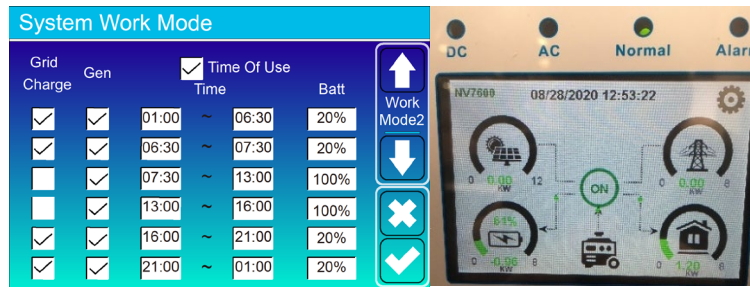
System Work Mode

Grid Charge | Gen | Time Of Use | Time | Batt

| Grid Charge | Gen | Time | | | Batt |
|---|---|---|---|---|---|
| ✓ | ✓ | 01:00 | ~ | 06:30 | 20% |
| ✓ | ✓ | 06:30 | ~ | 07:30 | 20% |
| | ✓ | 07:30 | ~ | 13:00 | 100% |
| | ✓ | 13:00 | ~ | 16:00 | 100% |
| ✓ | ✓ | 16:00 | ~ | 21:00 | 20% |
| ✓ | ✓ | 21:00 | ~ | 01:00 | 20% |

Work Mode2

DC AC Normal Alar

NV7600 08/28/2020 12:53:22

0 0.00 KW 12

0 0.00 KW 8

ON

61%

0 -0.96 KW 8

0 1.20 KW 8